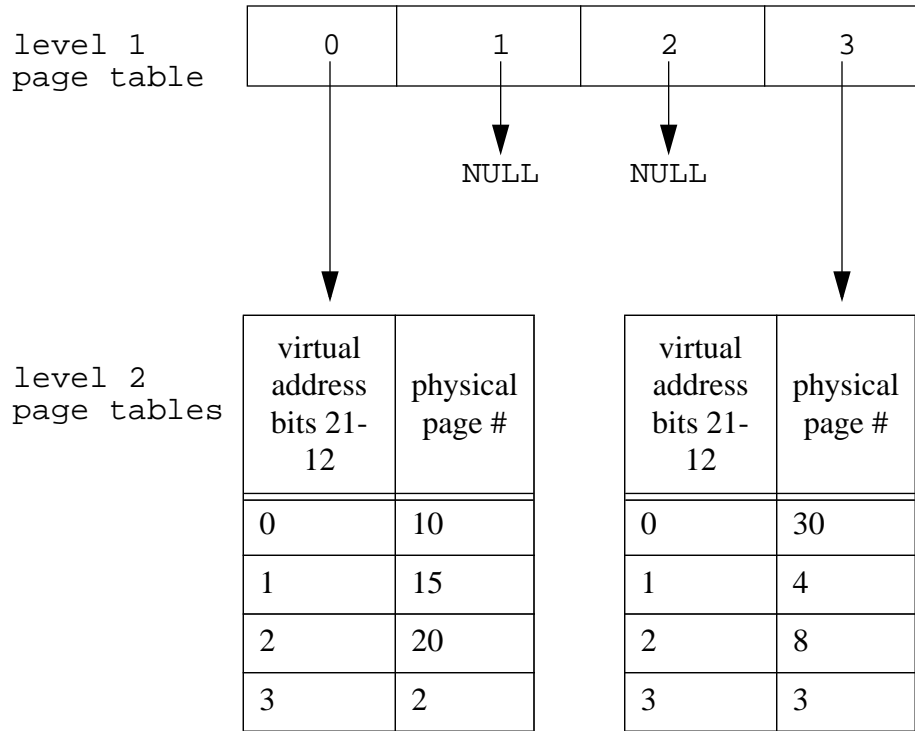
level 1 page table

| 0 | 1 | 2 | 3 |
|---|---|---|---|

NULL NULL

level 2 page tables

| virtual address bits 21-12 | physical page # |
|---|---|
| 0 | 10 |
| 1 | 15 |
| 2 | 20 |
| 3 | 2 |

| virtual address bits 21-12 | physical page # |
|---|---|
| 0 | 30 |
| 1 | 4 |
| 2 | 8 |
| 3 | 3 |